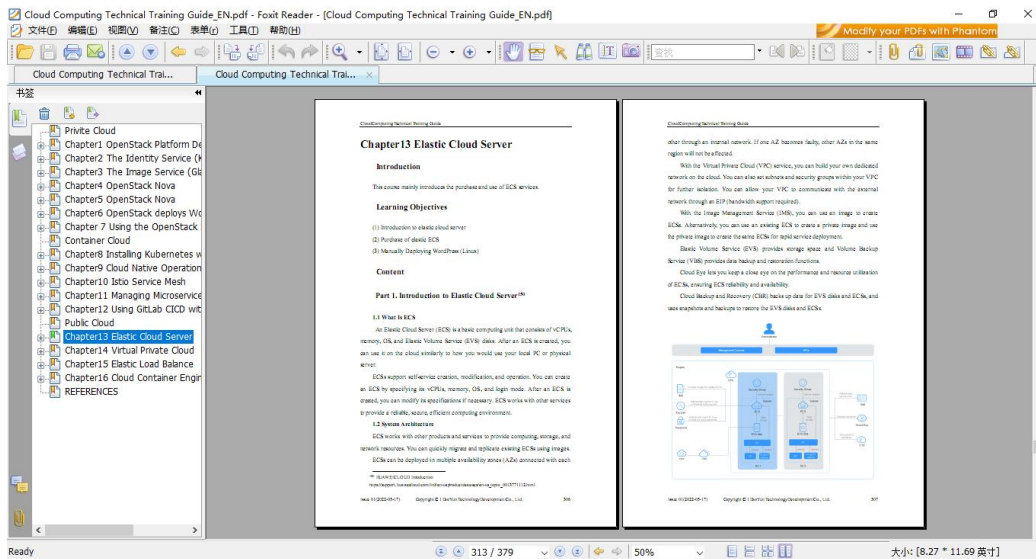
Cloud Computing Technical Training Guide_EN.pdf - Foxit Reader - [Cloud Computing Technical Training Guide_EN.pdf]

文件(F) 编辑(E) 视图(V) 备注(C) 表单(R) 工具(T) 帮助(H)

Modify your PDFs with Phantom

查找

Cloud Computing Technical Trai... Cloud Computing Technical Trai...

书签

Private Cloud
Chapter1 OpenStack Platform De
Chapter2 The Identity Service (K
Chapter3 The Image Service (Gl
Chapter4 OpenStack Nova
Chapter5 OpenStack Nova
Chapter6 OpenStack deploys Wo
Chapter7 Using the OpenStack
Container Cloud
Chapter8 Installing Kubernetes w
Chapter9 Cloud Native Operation
Chapter10 Istio Service Mesh
Chapter11 Managing Microservice
Chapter12 Using GitLab CICD wit
Public Cloud
Chapter13 Elastic Cloud Server
Chapter14 Virtual Private Cloud
Chapter15 Elastic Load Balance
Chapter16 Cloud Container Engin
REFERENCES

CloudComputing Technical Training Guide

Chapter13 Elastic Cloud Server

Introduction

This course mainly introduces the purchase and use of ECS services.

Learning Objectives

(1) Introduction to elastic cloud server
(2) Purchase of elastic ECS
(3) Manually Deploying WordPress (Linux)

Content

Part 1. Introduction to Elastic Cloud Server$^{(8)}$

1.1 What Is ECS

An Elastic Cloud Server (ECS) is a basic computing unit that consists of vCPUs, memory, OS, and Elastic Volume Service (EVS) disks. After an ECS is created, you can use it on the cloud similarly to how you would use your local PC or physical server.

ECSs support self-service creation, modification, and operation. You can create an ECS by specifying its vCPUs, memory, OS, and login mode. After an ECS is created, you can modify its specifications if necessary. ECS works with other services to provide a reliable, secure, efficient computing environment.

1.2 System Architecture

ECS works with other products and services to provide computing, storage, and network resources. You can quickly migrate and replicate existing ECSs using images.

ECSs can be deployed in multiple availability zones (AZs) connected with each

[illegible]

Issue V1(2022-05-17) Copyright © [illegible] Technology Development Co., Ltd. 396

CloudComputing Technical Training Guide

other through an internal network. If one AZ becomes faulty, other AZs in the same region will not be affected.

With the Virtual Private Cloud (VPC) service, you can build your own dedicated network on the cloud. You can also set subnets and security groups within your VPC for further isolation. You can allow your VPC to communicate with the external network through an EIP (bandwidth support required).

With the Image Management Service (IMS), you can use an image to create ECSs. Alternatively, you can use an existing ECS to create a private image and use the private image to create the same ECSs for rapid service deployment.

Elastic Volume Service (EVS) provides storage space and Volume Backup Service (VBS) provides data backup and restoration functions.

Cloud Eye lets you keep a close eye on the performance and resource utilization of ECSs, ensuring ECS reliability and availability.

Cloud Backup and Recovery (CBR) backs up data for EVS disks and ECSs, and uses snapshots and backups to restore the EVS disks and ECSs.

Issue V1(2022-05-17) Copyright © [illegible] Technology Development Co., Ltd. 397

Ready 313 / 379 50% 大小: [8.27 * 11.69 英寸]